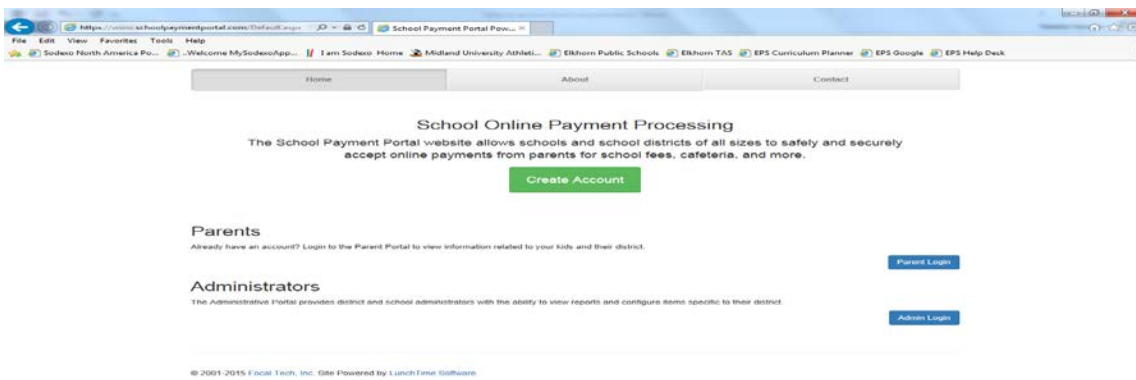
https://www.schoolpaymentportal.com/Default.aspx
School Payment Portal Pow...
File Edit View Favorites Tools Help
Sodexo North America Po... ..Welcome MySodexoApp... I am Sodexo Home Midland University Athleti... Elkhorn Public Schools Elkhorn TAS EPS Curriculum Planner EPS Google EPS Help Desk

Home
About
Contact

School Online Payment Processing

The School Payment Portal website allows schools and school districts of all sizes to safely and securely accept online payments from parents for school fees, cafeteria, and more.

Create Account

Parents

Already have an account? Login to the Parent Portal to view information related to your kids and their district.

Parent Login

Administrators

The Administrative Portal provides district and school administrators with the ability to view reports and configure items specific to their district.

Admin Login

© 2001-2015 Focal Tech, Inc. Site Powered by LunchTime Software